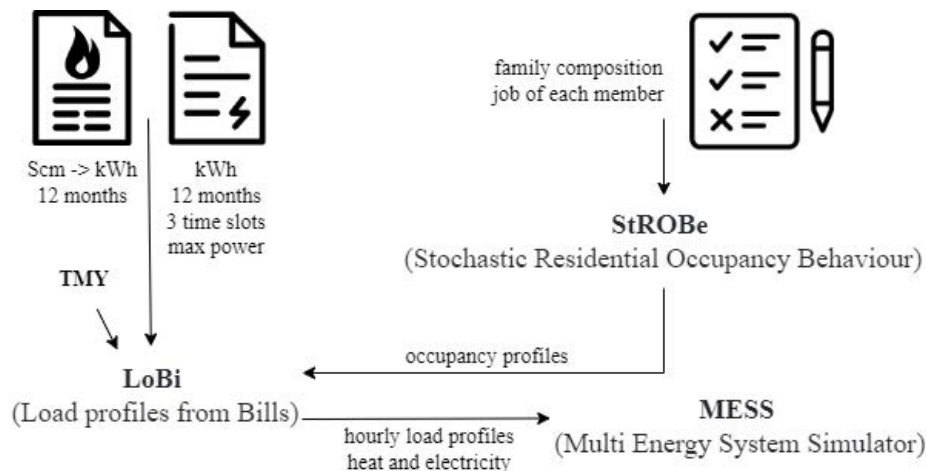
Scm -> kWh
12 months

kWh
12 months
3 time slots
max power

family composition
job of each member

StROBe
(Stochastic Residential Occupancy Behaviour)

TMY

occupancy profiles

LoBi
(Load profiles from Bills)

MESS
(Multi Energy System Simulator)

hourly load profiles
heat and electricity